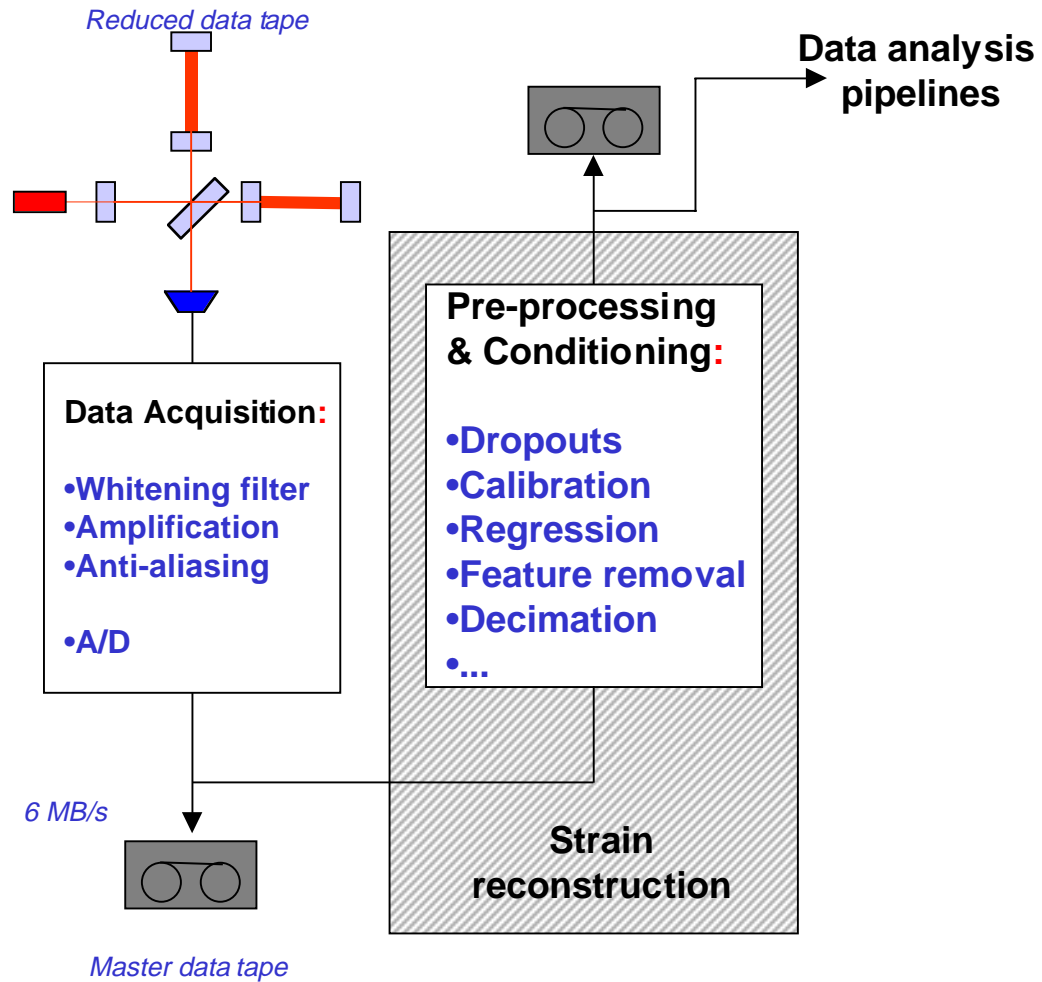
Reduced data tape

Data analysis pipelines

Pre-processing & Conditioning:

•Dropouts
•Calibration
•Regression
•Feature removal
•Decimation
•...

Data Acquisition:

•Whitening filter
•Amplification
•Anti-aliasing

•A/D

6 MB/s

Strain reconstruction

Master data tape